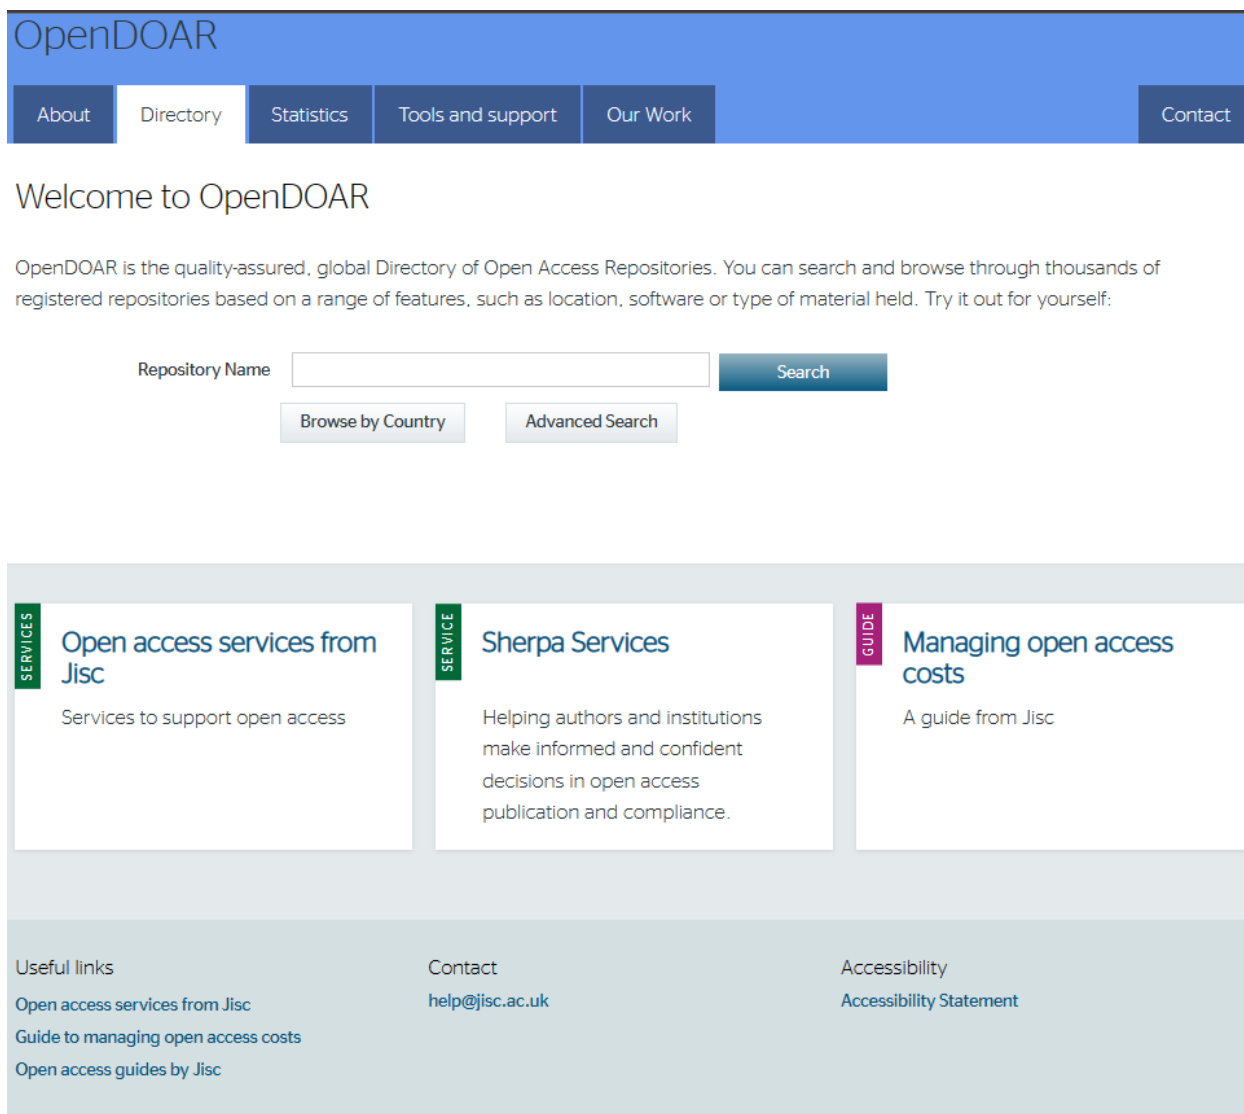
OpenDOAR

About | Directory | Statistics | Tools and support | Our Work | Contact

Welcome to OpenDOAR

OpenDOAR is the quality-assured, global Directory of Open Access Repositories. You can search and browse through thousands of registered repositories based on a range of features, such as location, software or type of material held. Try it out for yourself:

Repository Name

Search

Browse by Country

Advanced Search

SERVICES

Open access services from Jisc

Services to support open access

SERVICE

Sherpa Services

Helping authors and institutions make informed and confident decisions in open access publication and compliance.

GUIDE

Managing open access costs

A guide from Jisc

Useful links

Open access services from Jisc

Guide to managing open access costs

Open access guides by Jisc

Contact

help@jisc.ac.uk

Accessibility

Accessibility Statement